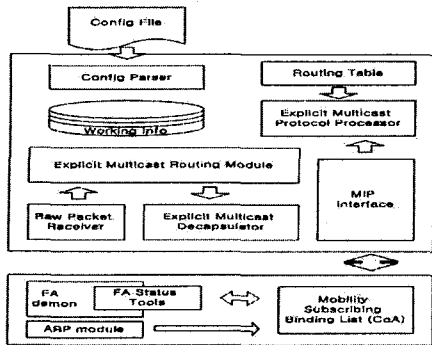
Config File

Config Parser

Routing Table

Working Info

Explicit Multicast Protocol Processor

Explicit Multicast Routing Module

MIP Interface

Raw Packet Receiver

Explicit Multicast Decapsulator

FA demon

FA Status Tools

Mobility Subscribing Binding List (CoA)

ARP module